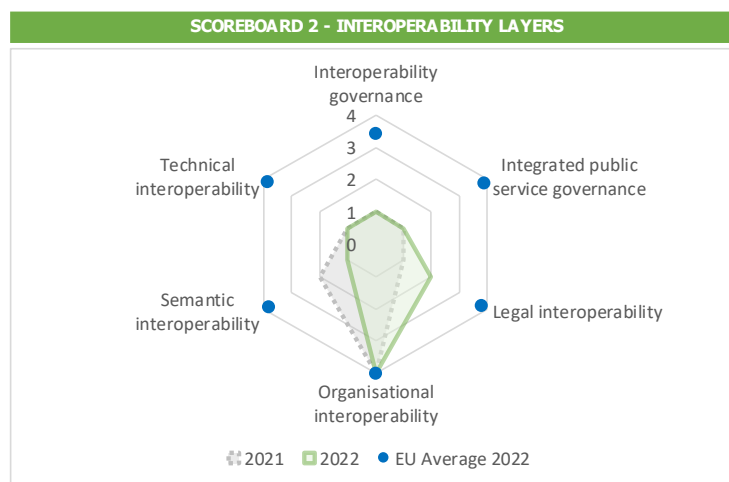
SCOREBOARD 2 - INTEROPERABILITY LAYERS

Interoperability governance

4
3
2
1
0

Integrated public service governance

Legal interoperability

Organisational interoperability

Semantic interoperability

Technical interoperability

2021 2022 EU Average 2022